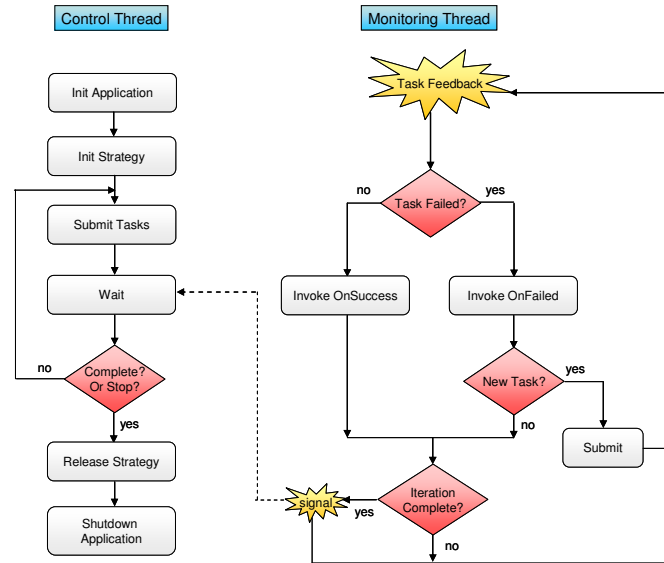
Control Thread

Monitoring Thread

Init Application

Init Strategy

Submit Tasks

Wait

no

Complete? Or Stop?

yes

Release Strategy

Shutdown Application

Task Feedback

no

Task Failed?

yes

Invoke OnSuccess

Invoke OnFailed

New Task?

yes

no

Submit

signal

yes

Iteration Complete?

no